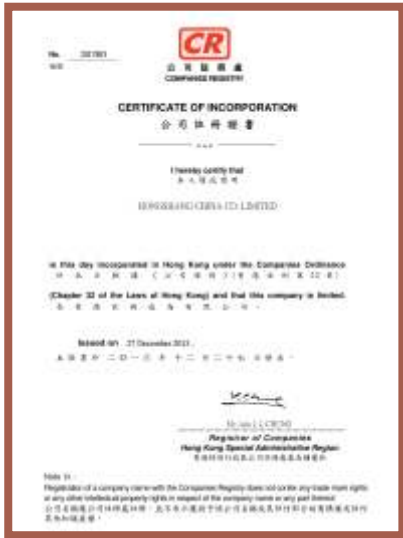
No. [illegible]
編號

CR
公司註冊處
COMPANIES REGISTRY

CERTIFICATE OF INCORPORATION
公司註冊證書

I hereby certify that
本人謹此證明

HONGSHANG CHINA CO LIMITED

is this day incorporated in Hong Kong under the Companies Ordinance
於本日在香港依據《公司條例》(香港法例第32章)

(Chapter 32 of the Laws of Hong Kong) and that this company is limited.
註冊成為有限公司。

Issued on 27 December 2013
本證書於二〇一三年十二月二十七日發出。

Ms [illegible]
Registrar of Companies
Hong Kong Special Administrative Region
香港特別行政區公司註冊處處長

Note 註：
Registration of a company name with the Companies Registry does not confer any trade mark rights or any other intellectual property rights in respect of the company name or any part thereof.
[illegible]